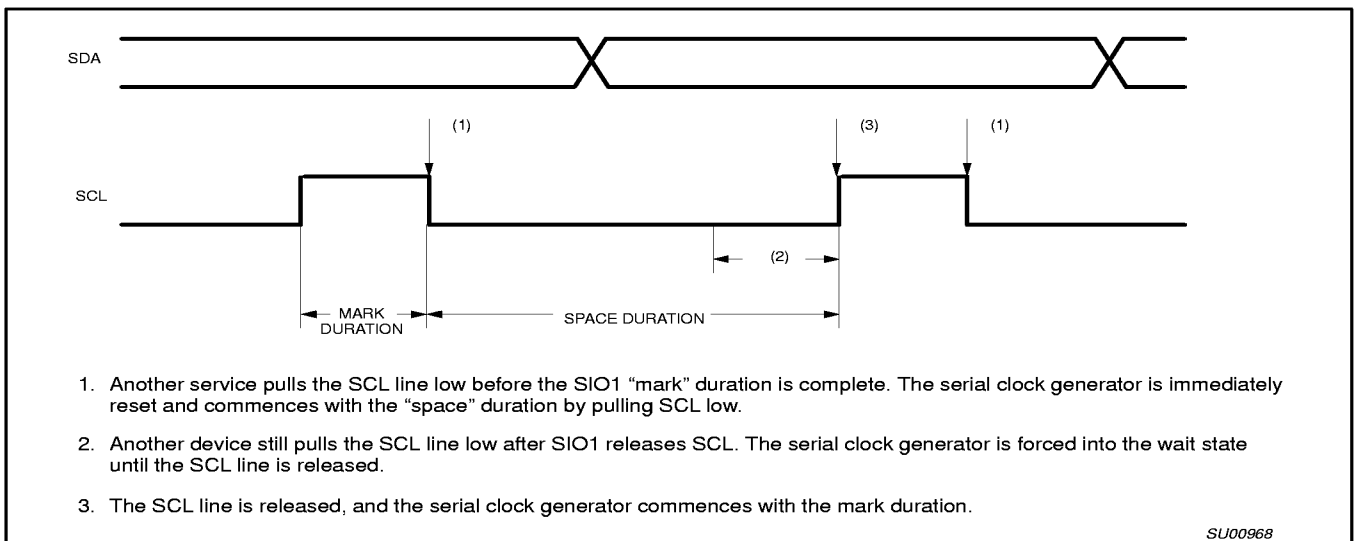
SDA

(1)

(3)

(1)

SCL

(2)

MARK DURATION

SPACE DURATION

1. Another service pulls the SCL line low before the SIO1 “mark” duration is complete. The serial clock generator is immediately reset and commences with the “space” duration by pulling SCL low.

2. Another device still pulls the SCL line low after SIO1 releases SCL. The serial clock generator is forced into the wait state until the SCL line is released.

3. The SCL line is released, and the serial clock generator commences with the mark duration.

SU00968